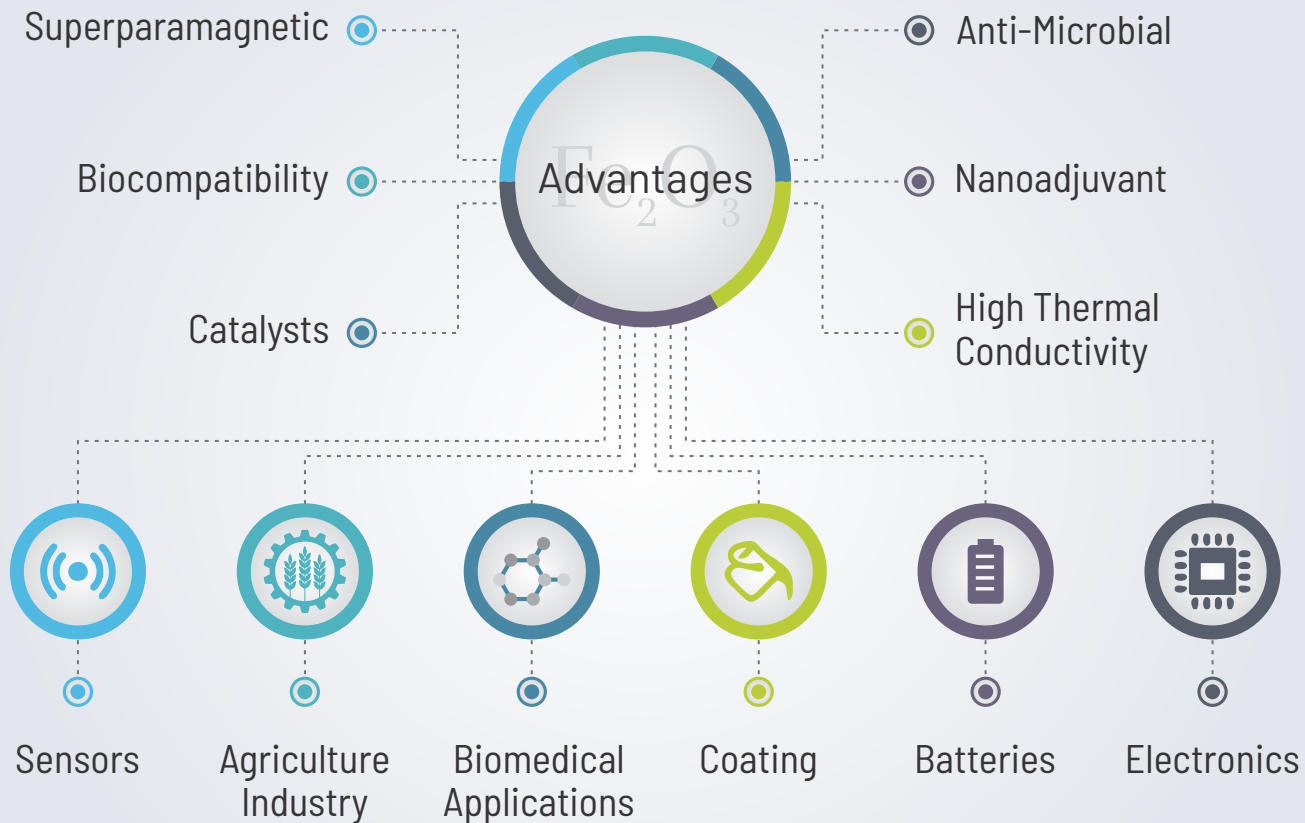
Superparamagnetic

Anti-Microbial

Biocompatibility

$Fe_2O_3$

Advantages

Nanoadjuvant

Catalysts

High Thermal Conductivity

Sensors

Agriculture Industry

Biomedical Applications

Coating

Batteries

Electronics